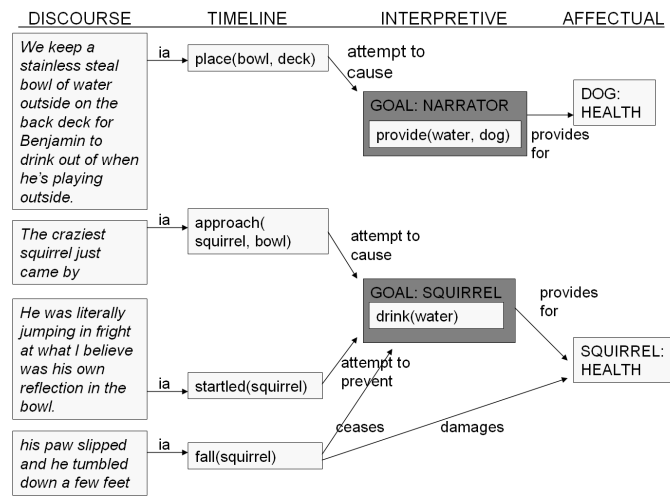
DISCOURSE

TIMELINE

INTERPRETIVE

AFFECTUAL

We keep a stainless steal bowl of water outside on the back deck for Benjamin to drink out of when he's playing outside.

ia

place(bowl, deck)

attempt to cause

GOAL: NARRATOR

provide(water, dog)

provides for

DOG: HEALTH

The craziest squirrel just came by

ia

approach( squirrel, bowl)

attempt to cause

GOAL: SQUIRREL

drink(water)

provides for

He was literally jumping in fright at what I believe was his own reflection in the bowl.

ia

startled(squirrel)

attempt to prevent

SQUIRREL: HEALTH

his paw slipped and he tumbled down a few feet

ia

fall(squirrel)

ceases

damages